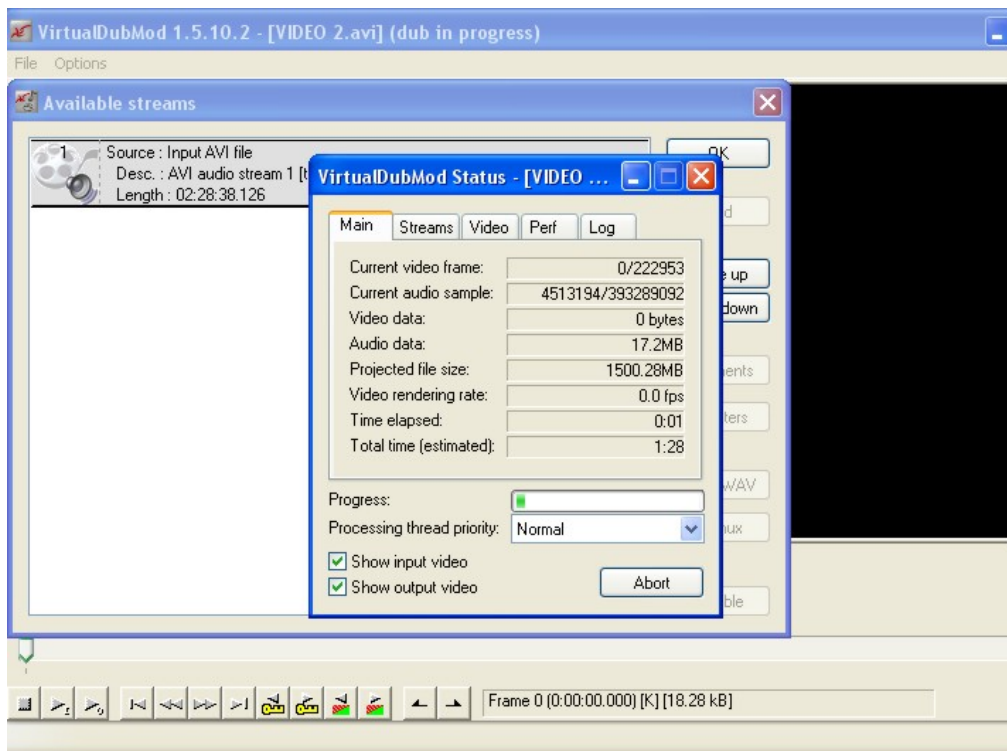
VirtualDubMod 1.5.10.2 - [VIDEO 2.avi] (dub in progress)

File Options

Available streams

1 Source : Input AVI file
Desc. : AVI audio stream 1 [t
Length : 02:28:38.126

OK

d

e up

down

ents

ters

WAV

ux

ble

VirtualDubMod Status - [VIDEO ...

Main | Streams | Video | Perf | Log

| Current video frame: | 0/222953 |
|---|---|
| Current audio sample: | 4513194/393289092 |
| Video data: | 0 bytes |
| Audio data: | 17.2MB |
| Projected file size: | 1500.28MB |
| Video rendering rate: | 0.0 fps |
| Time elapsed: | 0:01 |
| Total time (estimated): | 1:28 |

Progress:

Processing thread priority: Normal

Show input video

Show output video

Abort

Frame 0 (0:00:00.000) [K] [18.28 kB]